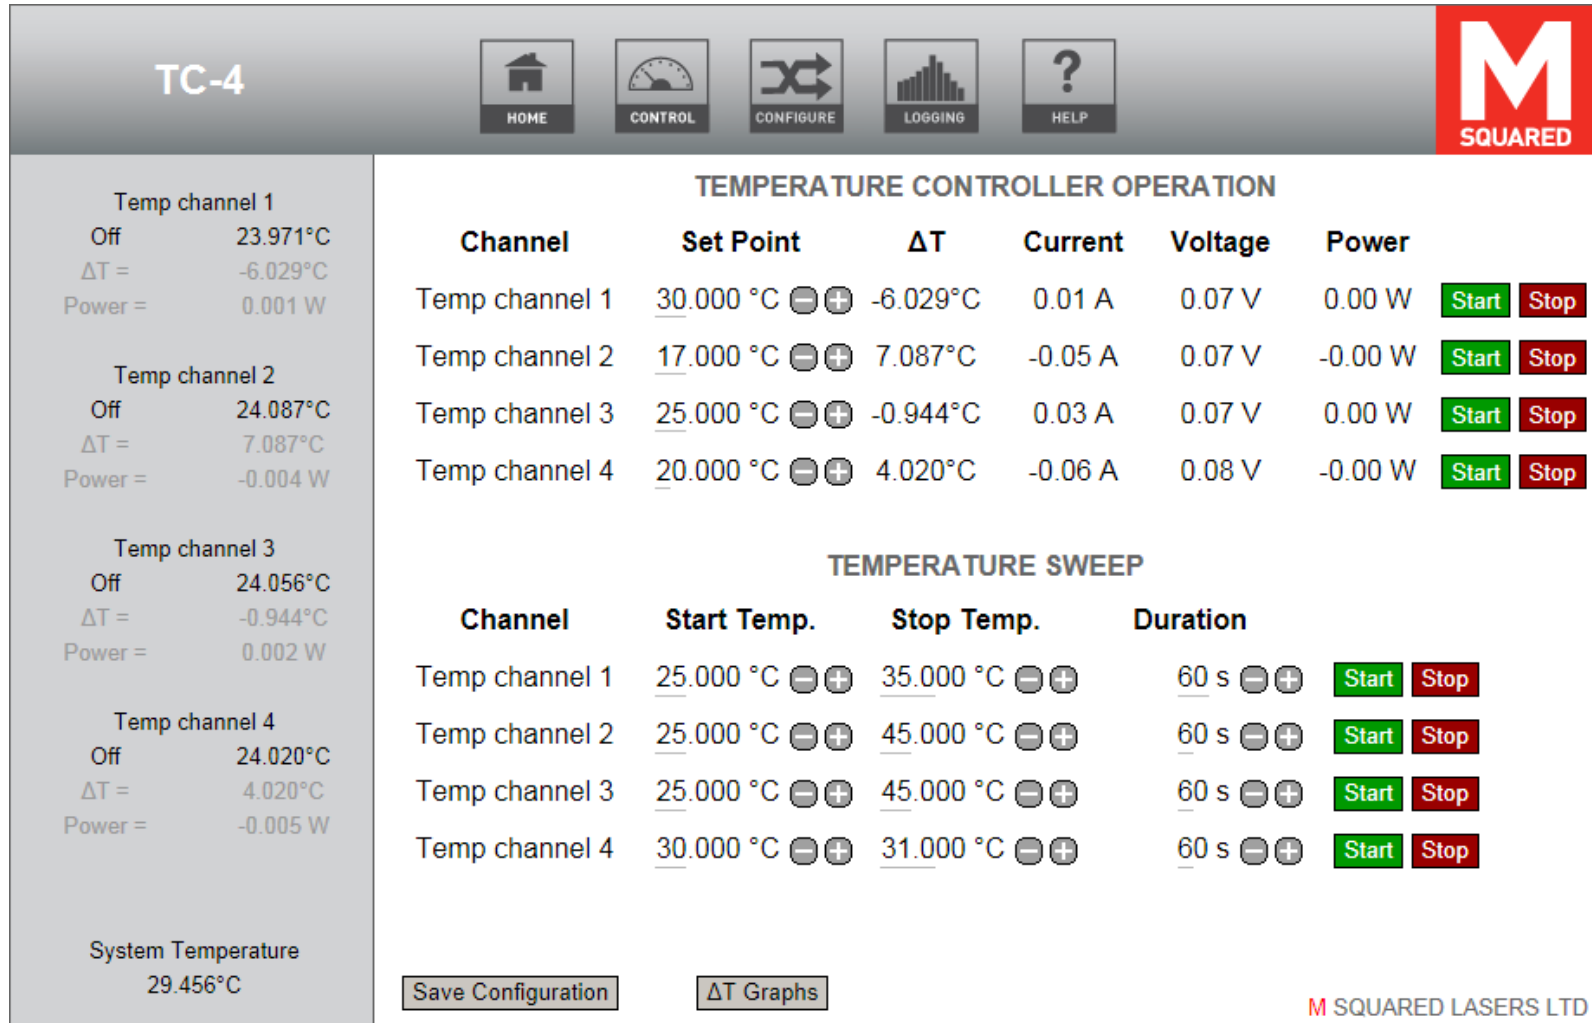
TC-4

HOME CONTROL CONFIGURE LOGGING HELP

M SQUARED

Temp channel 1
Off 23.971°C
ΔT = -6.029°C
Power = 0.001 W

Temp channel 2
Off 24.087°C
ΔT = 7.087°C
Power = -0.004 W

Temp channel 3
Off 24.056°C
ΔT = -0.944°C
Power = 0.002 W

Temp channel 4
Off 24.020°C
ΔT = 4.020°C
Power = -0.005 W

System Temperature
29.456°C

TEMPERATURE CONTROLLER OPERATION

| Channel | Set Point | ΔT | Current | Voltage | Power | | |
|---|---|---|---|---|---|---|---|
| Temp channel 1 | 30.000 °C | -6.029°C | 0.01 A | 0.07 V | 0.00 W | Start | Stop |
| Temp channel 2 | 17.000 °C | 7.087°C | -0.05 A | 0.07 V | -0.00 W | Start | Stop |
| Temp channel 3 | 25.000 °C | -0.944°C | 0.03 A | 0.07 V | 0.00 W | Start | Stop |
| Temp channel 4 | 20.000 °C | 4.020°C | -0.06 A | 0.08 V | -0.00 W | Start | Stop |

TEMPERATURE SWEEP

| Channel | Start Temp. | Stop Temp. | Duration | | |
|---|---|---|---|---|---|
| Temp channel 1 | 25.000 °C | 35.000 °C | 60 s | Start | Stop |
| Temp channel 2 | 25.000 °C | 45.000 °C | 60 s | Start | Stop |
| Temp channel 3 | 25.000 °C | 45.000 °C | 60 s | Start | Stop |
| Temp channel 4 | 30.000 °C | 31.000 °C | 60 s | Start | Stop |

Save Configuration ΔT Graphs

M SQUARED LASERS LTD